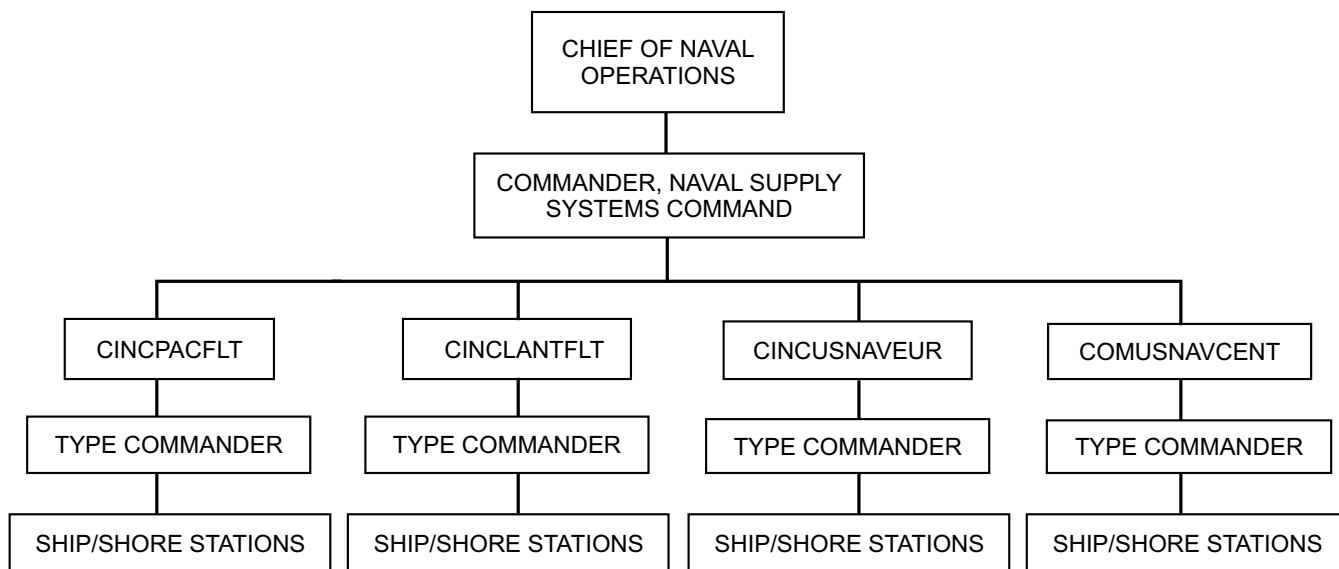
CHIEF OF NAVAL OPERATIONS

COMMANDER, NAVAL SUPPLY SYSTEMS COMMAND

CINCPACFLT

TYPE COMMANDER

SHIP/SHORE STATIONS

CINCLANTFLT

TYPE COMMANDER

SHIP/SHORE STATIONS

CINCUSNAVEUR

TYPE COMMANDER

SHIP/SHORE STATIONS

COMUSNAVCENT

TYPE COMMANDER

SHIP/SHORE STATIONS